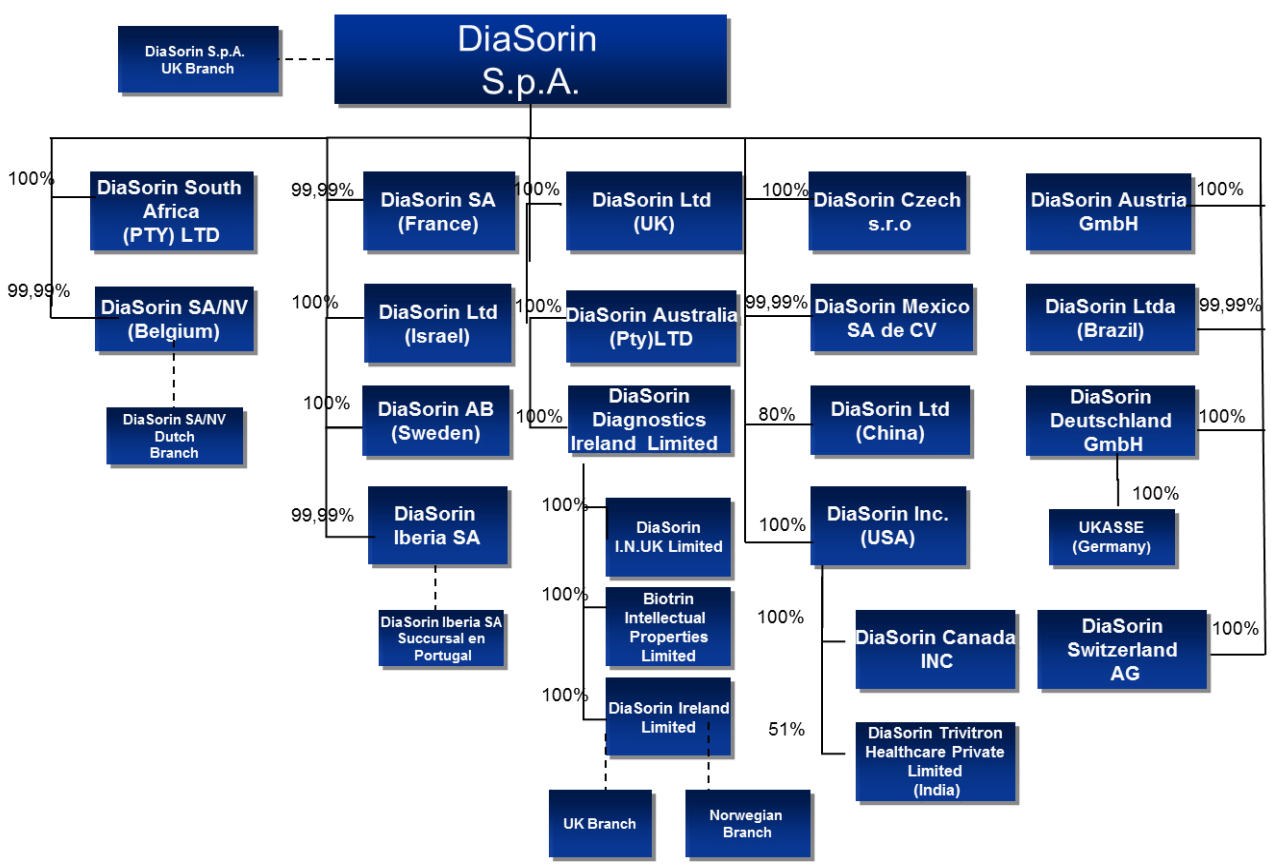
DiaSorin S.p.A. UK Branch

DiaSorin S.p.A.

100%
DiaSorin South Africa (PTY) LTD

99,99%
DiaSorin SA/NV (Belgium)

DiaSorin SA/NV Dutch Branch

99,99%
DiaSorin SA (France)

100%
DiaSorin Ltd (Israel)

100%
DiaSorin AB (Sweden)

99,99%
DiaSorin Iberia SA

DiaSorin Iberia SA Succursal en Portugal

100%
DiaSorin Ltd (UK)

100%
DiaSorin Australia (Pty)LTD

100%
DiaSorin Diagnostics Ireland Limited

100%
DiaSorin I.N.UK Limited

100%
Biotrin Intellectual Properties Limited

100%
DiaSorin Ireland Limited

UK Branch

Norwegian Branch

100%
DiaSorin Czech s.r.o

99,99%
DiaSorin Mexico SA de CV

80%
DiaSorin Ltd (China)

100%
DiaSorin Inc. (USA)

100%
DiaSorin Canada INC

51%
DiaSorin Trivitron Healthcare Private Limited (India)

DiaSorin Austria GmbH
100%

DiaSorin Ltda (Brazil)
99,99%

DiaSorin Deutschland GmbH
100%

100%
UKASSE (Germany)

DiaSorin Switzerland AG
100%